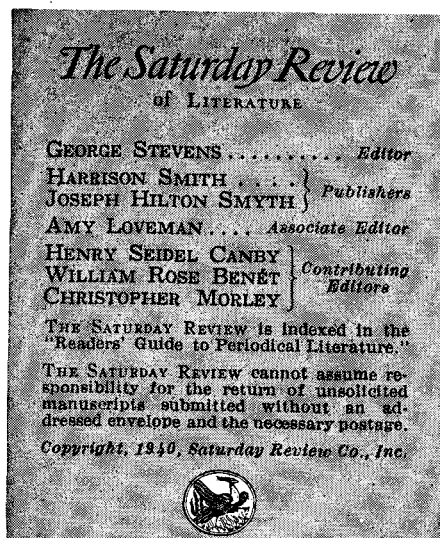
The Saturday Review
of Literature

George Stevens .......... Editor
Harrison Smith .... } Publishers
Joseph Hilton Smyth }
Amy Loveman .... Associate Editor
Henry Seidel Canby } Contributing Editors
William Rose Benét }
Christopher Morley }

The Saturday Review is indexed in the "Readers' Guide to Periodical Literature."

The Saturday Review cannot assume responsibility for the return of unsolicited manuscripts submitted without an addressed envelope and the necessary postage.

Copyright, 1940, Saturday Review Co., Inc.